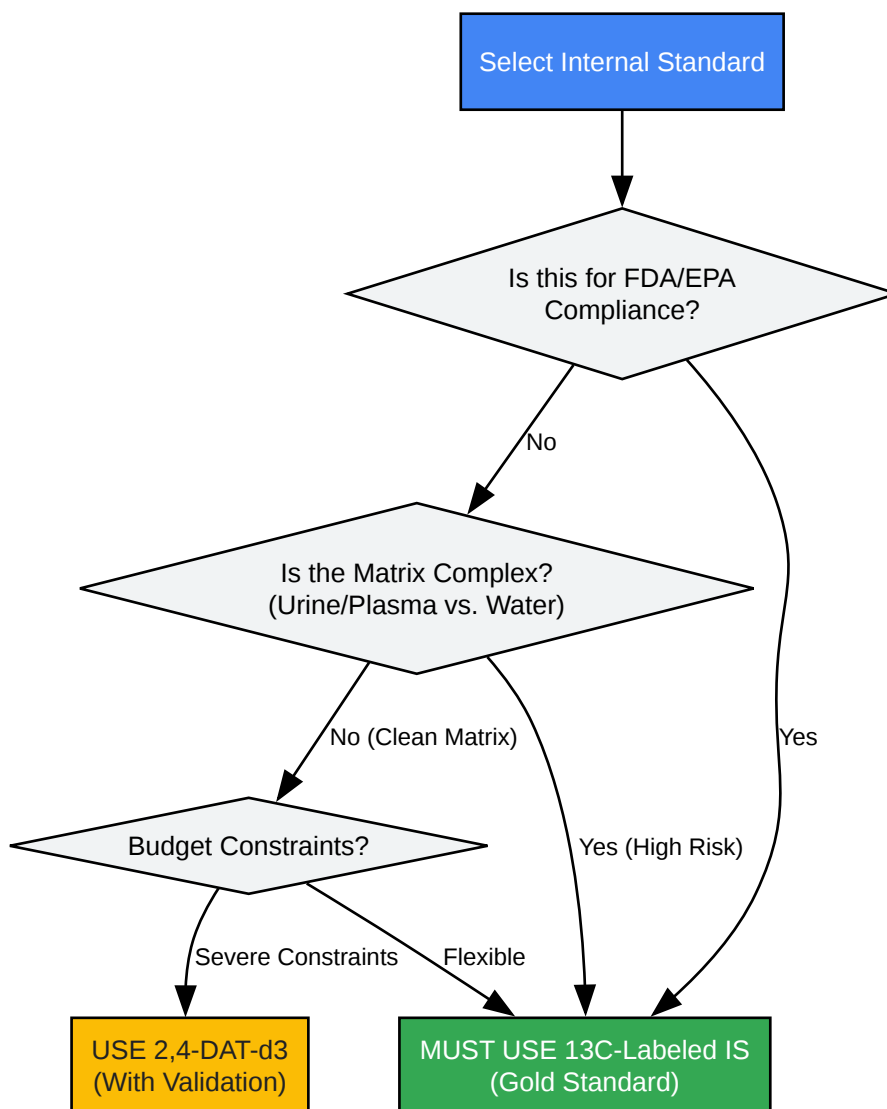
Select Internal Standard

Is this for FDA/EPA Compliance?

No

Yes

Is the Matrix Complex? (Urine/Plasma vs. Water)

No (Clean Matrix)

Yes (High Risk)

Budget Constraints?

Severe Constraints

Flexible

USE 2,4-DAT-d3 (With Validation)

MUST USE 13C-Labeled IS (Gold Standard)